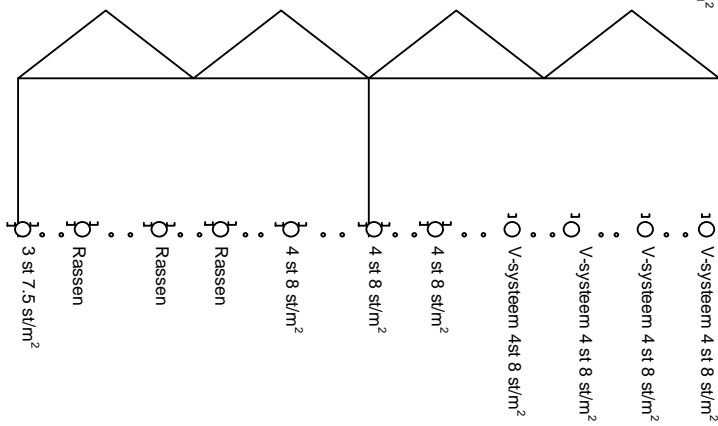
3 st 7.5 st/m$^2$

Rassen

Rassen

Rassen

4 st 8 st/m$^2$

4 st 8 st/m$^2$

4 st 8 st/m$^2$

V-systeem 4st 8 st/m$^2$

V-systeem 4 st 8 st/m$^2$

V-systeem 4 st 8 st/m$^2$

V-systeem 4 st 8 st/m$^2$

$^2$